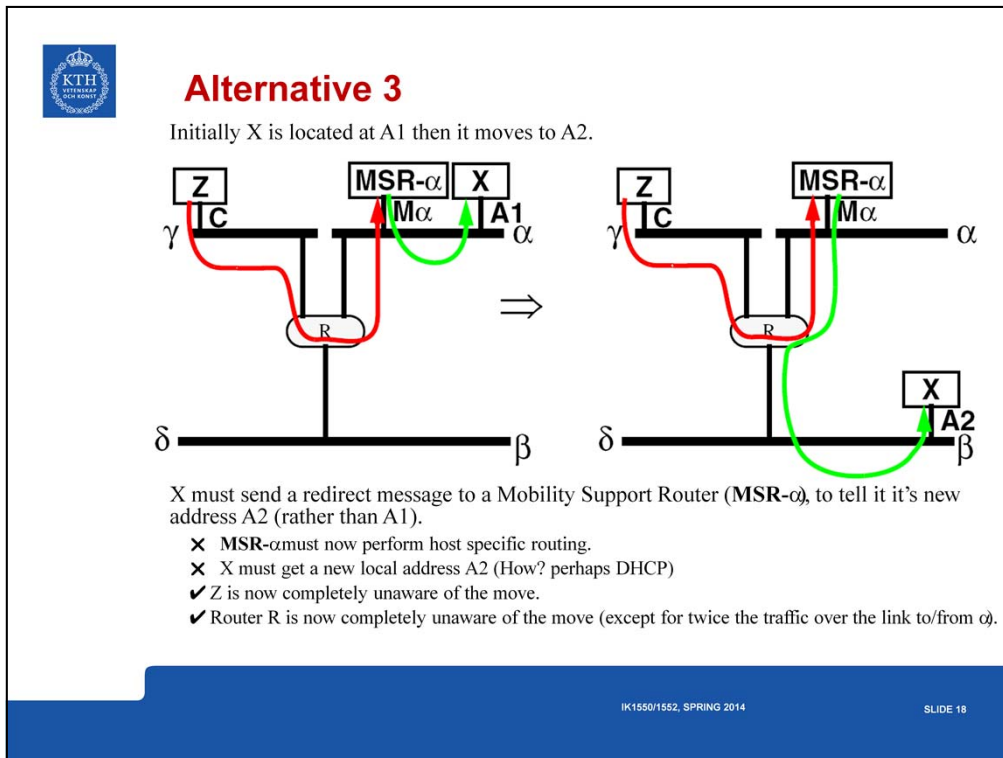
KTH VETENSKAP OCH KONST

Alternative 3

Initially X is located at A1 then it moves to A2.

Z C MSR-$\alpha$ M$\alpha$ X A1 $\gamma$ $\alpha$ R $\delta$ $\beta$ $\Rightarrow$ Z C MSR-$\alpha$ M$\alpha$ $\gamma$ $\alpha$ R X A2 $\delta$ $\beta$

X must send a redirect message to a Mobility Support Router (**MSR-$\alpha$**), to tell it it's new address A2 (rather than A1).

✗ **MSR-$\alpha$**must now perform host specific routing.
✗ X must get a new local address A2 (How? perhaps DHCP)
✔ Z is now completely unaware of the move.
✔ Router R is now completely unaware of the move (except for twice the traffic over the link to/from $\alpha$).

IK1550/1552, SPRING 2014

SLIDE 18